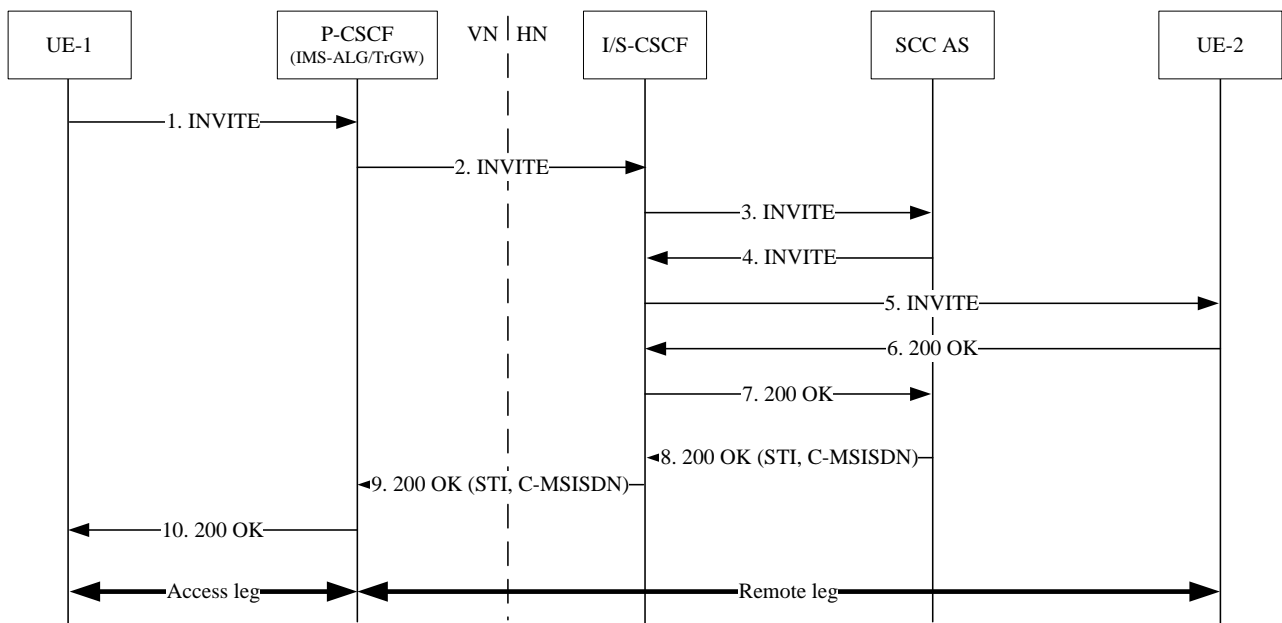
UE-1

P-CSCF
(IMS-ALG/TrGW)

VN

HN

I/S-CSCF

SCC AS

UE-2

1. INVITE

2. INVITE

3. INVITE

4. INVITE

5. INVITE

6. 200 OK

7. 200 OK

8. 200 OK (STI, C-MSISDN)

9. 200 OK (STI, C-MSISDN)

10. 200 OK

Access leg

Remote leg